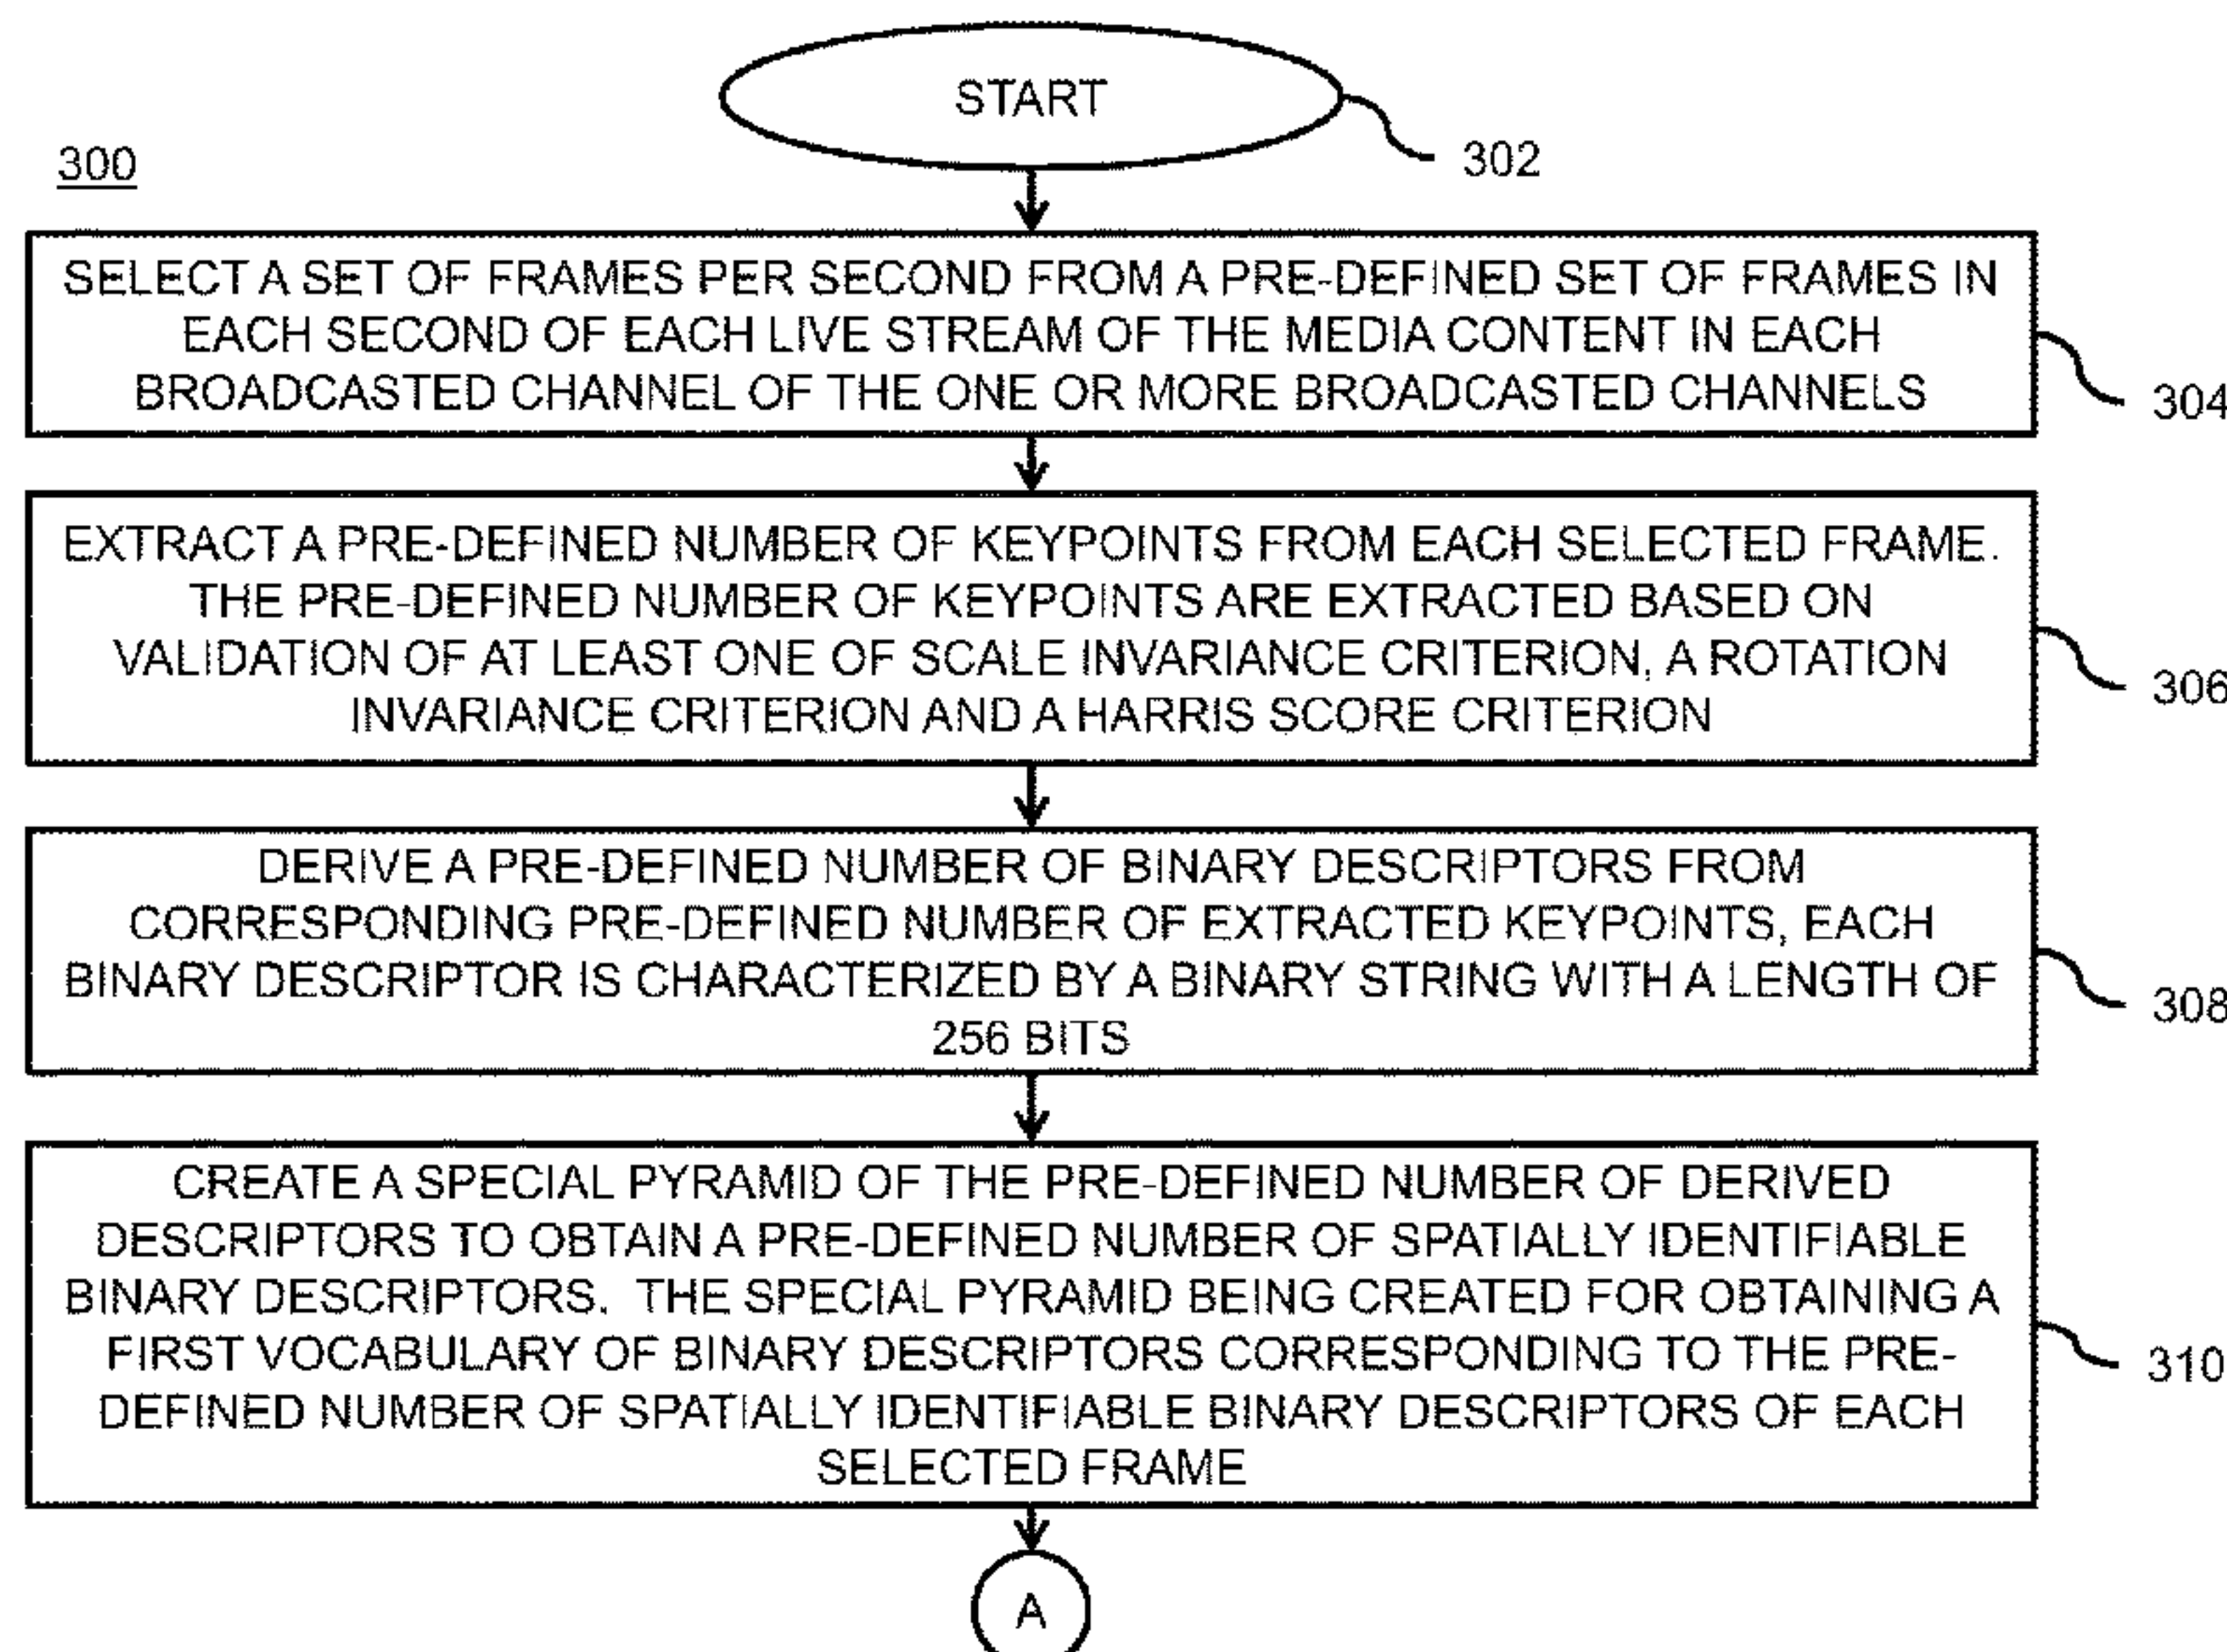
START

302

300

SELECT A SET OF FRAMES PER SECOND FROM A PRE-DEFINED SET OF FRAMES IN EACH SECOND OF EACH LIVE STREAM OF THE MEDIA CONTENT IN EACH BROADCASTED CHANNEL OF THE ONE OR MORE BROADCASTED CHANNELS

304

EXTRACT A PRE-DEFINED NUMBER OF KEYPOINTS FROM EACH SELECTED FRAME. THE PRE-DEFINED NUMBER OF KEYPOINTS ARE EXTRACTED BASED ON VALIDATION OF AT LEAST ONE OF SCALE INVARIANCE CRITERION, A ROTATION INVARIANCE CRITERION AND A HARRIS SCORE CRITERION

306

DERIVE A PRE-DEFINED NUMBER OF BINARY DESCRIPTORS FROM CORRESPONDING PRE-DEFINED NUMBER OF EXTRACTED KEYPOINTS, EACH BINARY DESCRIPTOR IS CHARACTERIZED BY A BINARY STRING WITH A LENGTH OF 256 BITS

308

CREATE A SPECIAL PYRAMID OF THE PRE-DEFINED NUMBER OF DERIVED DESCRIPTORS TO OBTAIN A PRE-DEFINED NUMBER OF SPATIALLY IDENTIFIABLE BINARY DESCRIPTORS. THE SPECIAL PYRAMID BEING CREATED FOR OBTAINING A FIRST VOCABULARY OF BINARY DESCRIPTORS CORRESPONDING TO THE PRE-DEFINED NUMBER OF SPATIALLY IDENTIFIABLE BINARY DESCRIPTORS OF EACH SELECTED FRAME

310

A